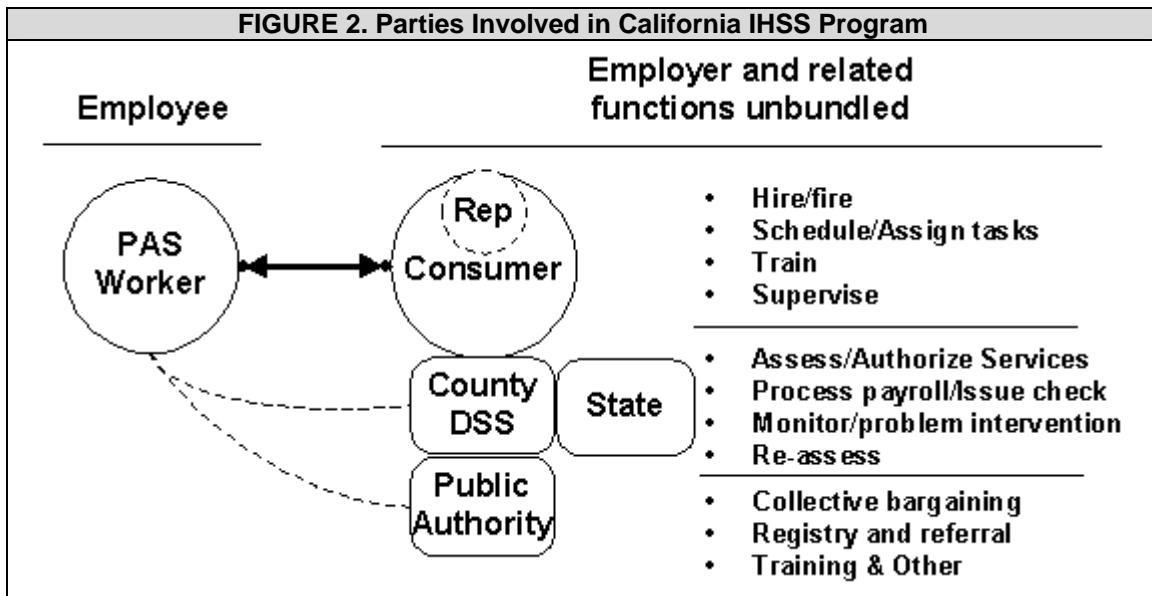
FIGURE 2. Parties Involved in California IHSS Program

Employee

Employer and related functions unbundled

PAS Worker

Rep

Consumer

County DSS

State

Public Authority

- Hire/fire
- Schedule/Assign tasks
- Train
- Supervise

- Assess/Authorize Services
- Process payroll/Issue check
- Monitor/problem intervention
- Re-assess

- Collective bargaining
- Registry and referral
- Training & Other